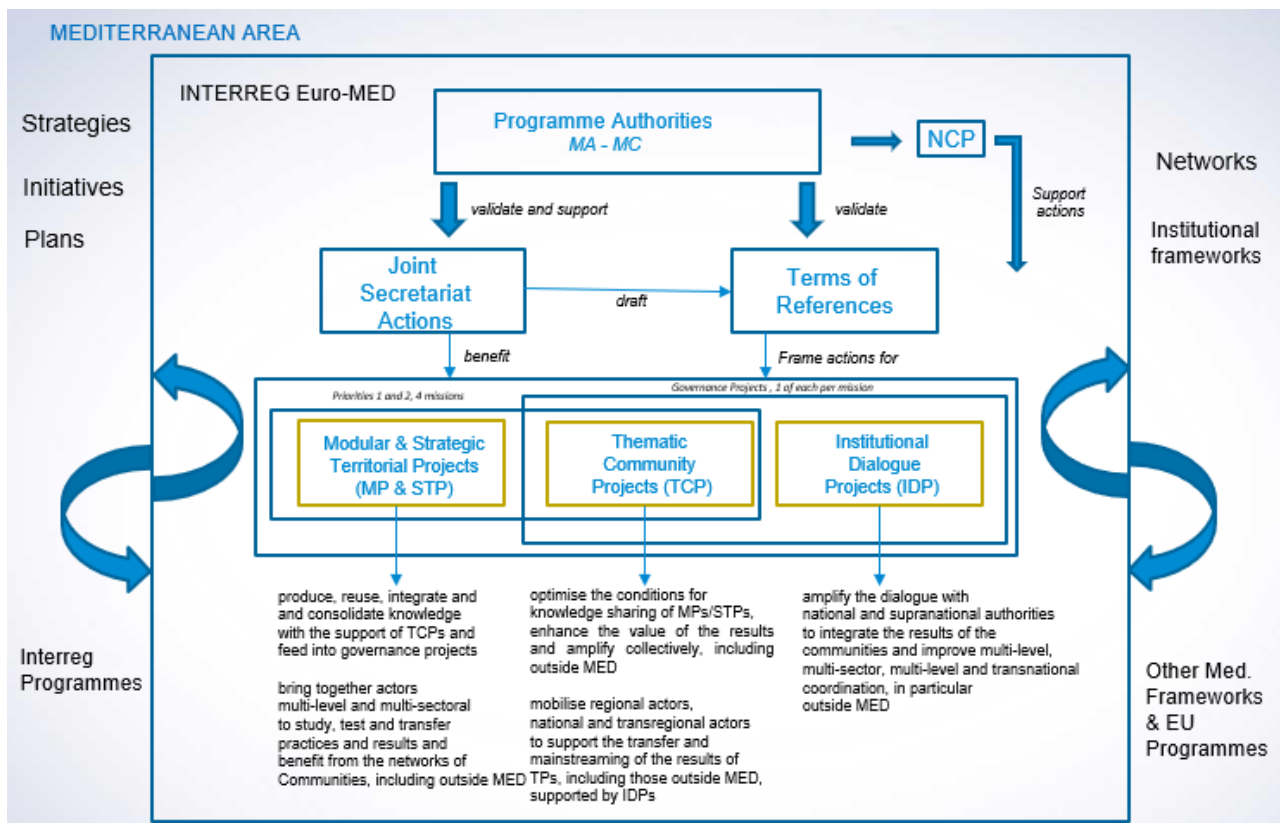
MEDITERRANEAN AREA

INTERREG Euro-MED

Strategies

Initiatives

Plans

Programme Authorities
MA - MC

NCP

Networks

Support actions

Institutional frameworks

validate and support

validate

Joint Secretariat Actions

draft

Terms of References

benefit

Frame actions for

Priorities 1 and 2, 4 missions

Governance Projects , 1 of each per mission

Modular & Strategic Territorial Projects (MP & STP)

Thematic Community Projects (TCP)

Institutional Dialogue Projects (IDP)

produce, reuse, integrate and and consolidate knowledge with the support of TCPs and feed into governance projects

bring together actors multi-level and multi-sectoral to study, test and transfer practices and results and benefit from the networks of Communities, including outside MED

optimise the conditions for knowledge sharing of MPs/STPs, enhance the value of the results and amplify collectively, including outside MED

mobilise regional actors, national and transregional actors to support the transfer and mainstreaming of the results of TPs, including those outside MED, supported by IDPs

amplify the dialogue with national and supranational authorities to integrate the results of the communities and improve multi-level, multi-sector, multi-level and transnational coordination, in particular outside MED

Interreg Programmes

Other Med. Frameworks & EU Programmes